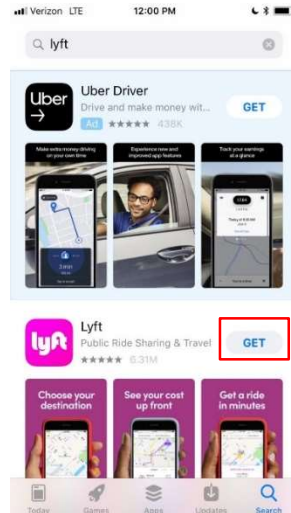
Verizon LTE 12:00 PM

lyft

Uber
Uber Driver
Drive and make money wit...
Ad ★★★★★ 436K
GET

Make extra money driving on your own time

Experience new and improved app features

Track your earnings at a glance

lyft
Lyft
Public Ride Sharing & Travel
★★★★★ 6.31M
GET

Choose your destination

See your cost up front

Get a ride in minutes

Today Games Apps Updates Search